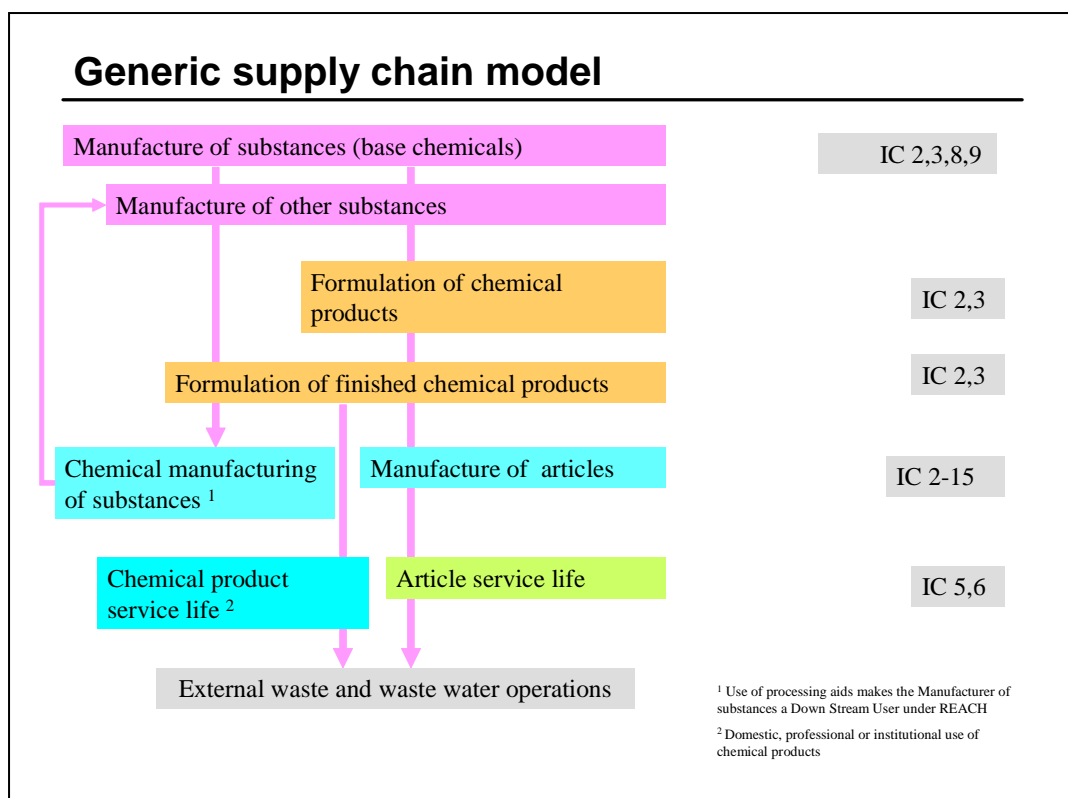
Generic supply chain model

Manufacture of substances (base chemicals)

IC 2,3,8,9

Manufacture of other substances

Formulation of chemical products

IC 2,3

Formulation of finished chemical products

IC 2,3

Chemical manufacturing of substances $^1$

Manufacture of articles

IC 2-15

Chemical product service life $^2$

Article service life

IC 5,6

External waste and waste water operations

$^1$ Use of processing aids makes the Manufacturer of substances a Down Stream User under REACH

$^2$ Domestic, professional or institutional use of chemical products